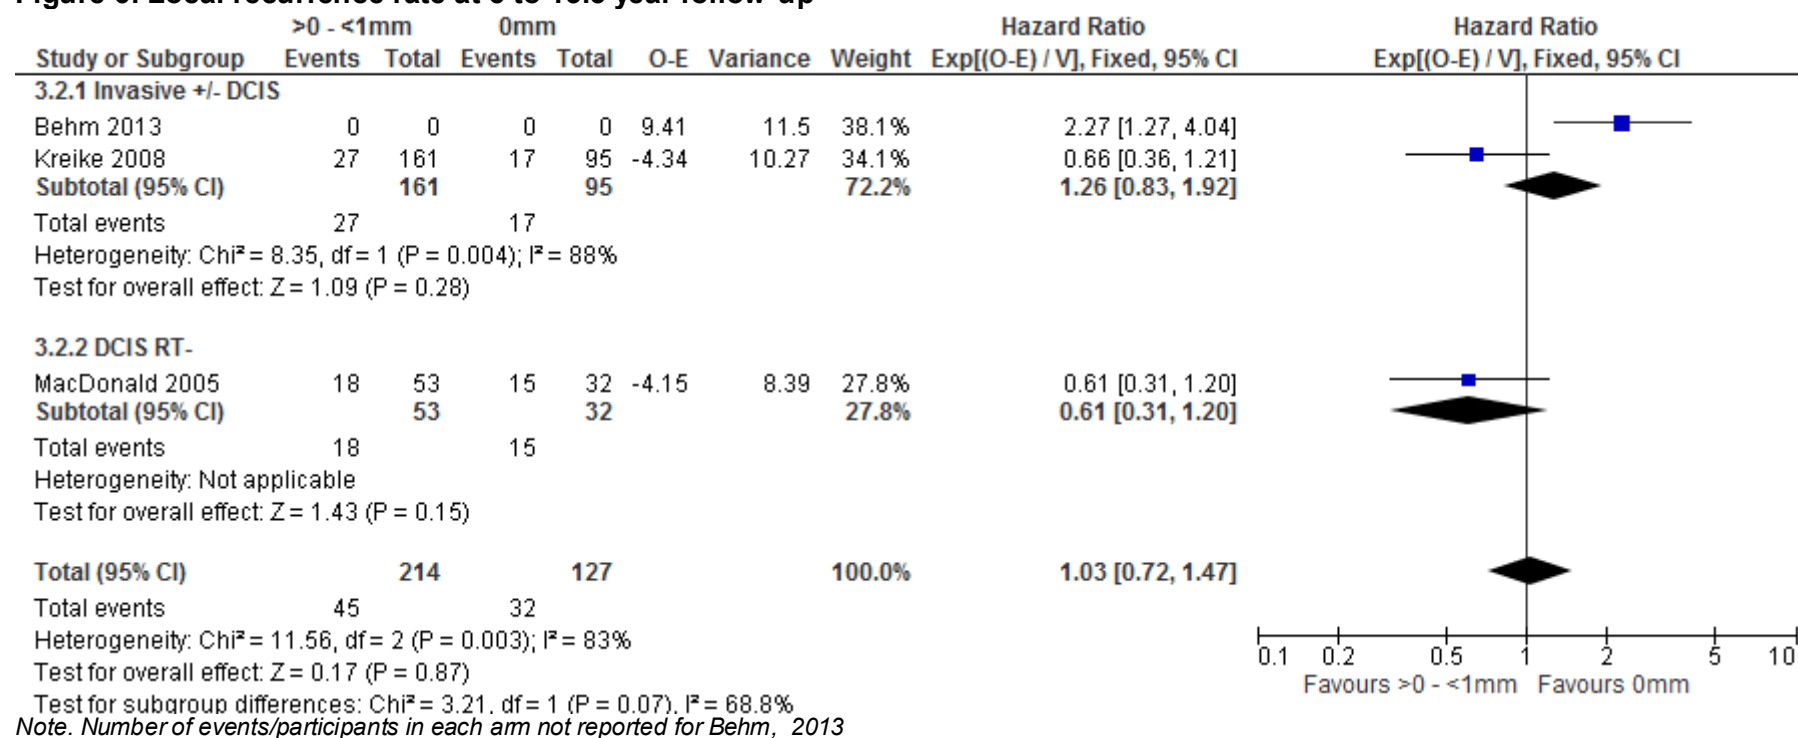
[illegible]

| | >0 - <1mm | | 0mm | | | | | Hazard Ratio | Hazard Ratio |
|---|---|---|---|---|---|---|---|---|---|
| Study or Subgroup | Events | Total | Events | Total | O-E | Variance | Weight | Exp[(O-E) / V], Fixed, 95% CI | Exp[(O-E) / V], Fixed, 95% CI |
| 3.2.1 Invasive +/- DCIS | | | | | | | | | |
| Behm 2013 | 0 | 0 | 0 | 0 | 9.41 | 11.5 | 38.1% | 2.27 [1.27, 4.04] | |
| Kreike 2008 | 27 | 161 | 17 | 95 | -4.34 | 10.27 | 34.1% | 0.66 [0.36, 1.21] | |
| Subtotal (95% CI) | | 161 | | 95 | | | 72.2% | 1.26 [0.83, 1.92] | |
| Total events | 27 | | 17 | | | | | | |
| Heterogeneity: Chi² = 8.35, df = 1 (P = 0.004); I² = 88% | | | | | | | | | |
| Test for overall effect: Z = 1.09 (P = 0.28) | | | | | | | | | |
| 3.2.2 DCIS RT- | | | | | | | | | |
| MacDonald 2005 | 18 | 53 | 15 | 32 | -4.15 | 8.39 | 27.8% | 0.61 [0.31, 1.20] | |
| Subtotal (95% CI) | | 53 | | 32 | | | 27.8% | 0.61 [0.31, 1.20] | |
| Total events | 18 | | 15 | | | | | | |
| Heterogeneity: Not applicable | | | | | | | | | |
| Test for overall effect: Z = 1.43 (P = 0.15) | | | | | | | | | |
| Total (95% CI) | | 214 | | 127 | | | 100.0% | 1.03 [0.72, 1.47] | |
| Total events | 45 | | 32 | | | | | | |
| Heterogeneity: Chi² = 11.56, df = 2 (P = 0.003); I² = 83% | | | | | | | | | |
| Test for overall effect: Z = 0.17 (P = 0.87) | | | | | | | | | |
| Test for subgroup differences: Chi² = 3.21, df = 1 (P = 0.07), I² = 68.8% | | | | | | | | | |

0.1 0.2 0.5 1 2 5 10
Favours >0 - <1mm Favours 0mm

Note. Number of events/participants in each arm not reported for Behm, 2013